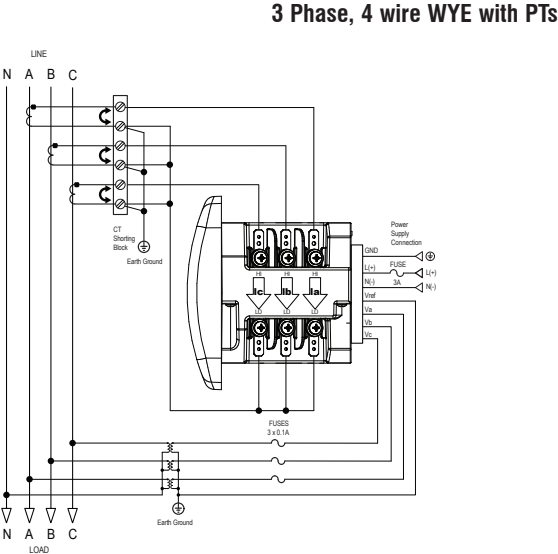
3 Phase, 4 wire WYE with PTs

LINE

N A B C

CT Shorting Block

Earth Ground

HI HI HI

Ic Ib Ia

LO LO LO

Power Supply Connection

GND

FUSE

L(+)

N(-)

3A

L(+)

N(-)

Vref

Va

Vb

Vc

FUSES 3 x 0.1A

Earth Ground

N A B C

LOAD